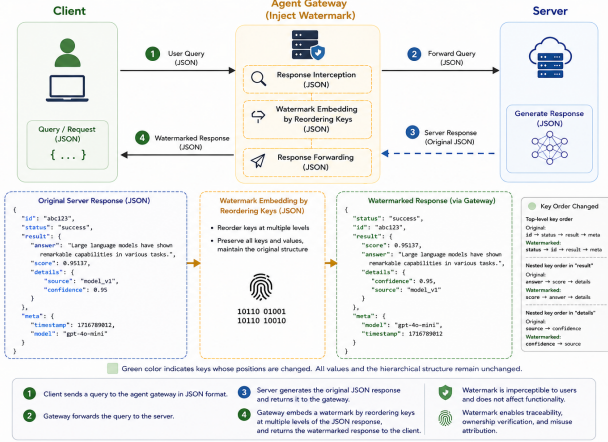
Client

Agent Gateway
(Inject Watermark)

Server

1 User Query (JSON)

2 Forward Query (JSON)

Response Interception (JSON)

Watermark Embedding by Reordering Keys (JSON)

Response Forwarding (JSON)

Query / Request (JSON)

{ ... }

4 Watermarked Response (JSON)

3 Server Response (Original JSON)

Generate Response (JSON)

Original Server Response (JSON)

```
{
  "id": "abc123",
  "status": "success",
  "result": {
    "answer": "Large language models have shown remarkable capabilities in various tasks.",
    "score": 0.95137,
    "details": {
      "source": "model_v1",
      "confidence": 0.95
    }
  },
  "meta": {
    "timestamp": 1716789012,
    "model": "gpt-4o-mini"
  }
}
```

Watermark Embedding by Reordering Keys (JSON)

• Reorder keys at multiple levels
• Preserve all keys and values, maintain the original structure

10110 01001
01101 10010

Watermarked Response (via Gateway)

```
{
  "status": "success",
  "id": "abc123",
  "result": {
    "score": 0.95137,
    "answer": "Large language models have shown remarkable capabilities in various tasks.",
    "details": {
      "confidence": 0.95,
      "source": "model_v1"
    }
  },
  "meta": {
    "model": "gpt-4o-mini",
    "timestamp": 1716789012
  }
}
```

Key Order Changed

Top-level key order
Original:
id → status → result → meta
Watermarked:
status → id → result → meta

Nested key order in "result"
Original:
answer → score → details
Watermarked:
score → answer → details

Nested key order in "details"
Original:
source → confidence
Watermarked:
confidence → source

Green color indicates keys whose positions are changed. All values and the hierarchical structure remain unchanged.

1 Client sends a query to the agent gateway in JSON format.

2 Gateway forwards the query to the server.

3 Server generates the original JSON response and returns it to the gateway.

4 Gateway embeds a watermark by reordering keys at multiple levels of the JSON response, and returns the watermarked response to the client.

Watermark is imperceptible to users and does not affect functionality.

Watermark enables traceability, ownership verification, and misuse attribution.